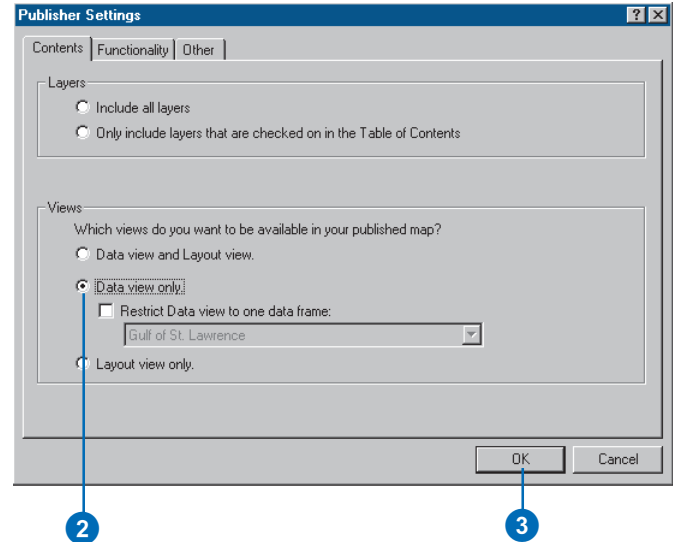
Publisher Settings

?

Contents | Functionality | Other

Layers

Include all layers

Only include layers that are checked on in the Table of Contents

Views

Which views do you want to be available in your published map?

Data view and Layout view.

Data view only.

Restrict Data view to one data frame:

Gulf of St. Lawrence

Layout view only.

OK

Cancel

2

3